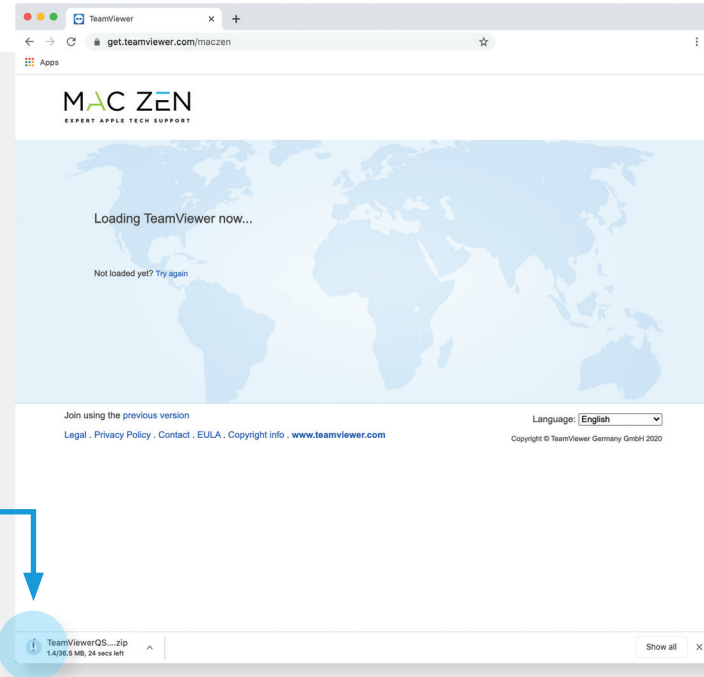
TeamViewer

get.teamviewer.com/maczen

Apps

MAC ZEN
EXPERT APPLE TECH SUPPORT

Loading TeamViewer now...

Not loaded yet? Try again

Join using the previous version

Legal . Privacy Policy . Contact . EULA . Copyright info . www.teamviewer.com

Language: English

Copyright © TeamViewer Germany GmbH 2020

TeamViewerQS....zip
1.4/36.5 MB, 24 secs left

Show all